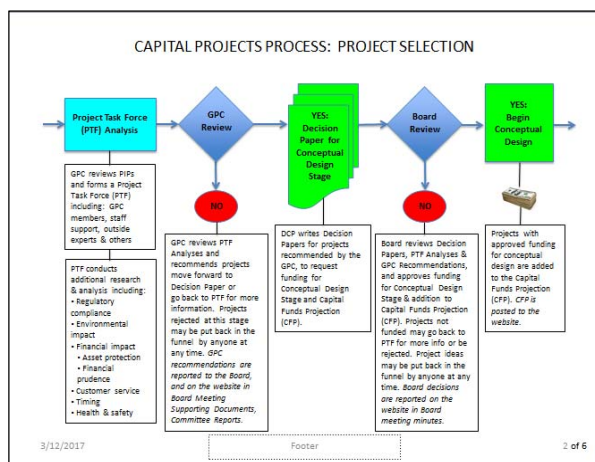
CAPITAL PROJECTS PROCESS: PROJECT SELECTION

Project Task Force (PTF) Analysis

GPC Review

YES: Decision Paper for Conceptual Design Stage

Board Review

YES: Begin Conceptual Design

NO

NO

GPC reviews PIPs and forms a Project Task Force (PTF) including: GPC members, staff support, outside experts & others

PTF conducts additional research & analysis including:
• Regulatory compliance
• Environmental impact
• Financial impact
 • Asset protection
 • Financial prudence
• Customer service
• Timing
• Health & safety

GPC reviews PTF Analyses and recommends projects move forward to Decision Paper or go back to PTF for more information. Projects rejected at this stage may be put back in the funnel by anyone at any time. *GPC recommendations are reported to the Board, and on the website in Board Meeting Supporting Documents, Committee Reports.*

DCP writes Decision Papers for projects recommended by the GPC, to request funding for Conceptual Design Stage and Capital Funds Projection (CFP).

Board reviews Decision Papers, PTF Analyses & GPC Recommendations, and approves funding for Conceptual Design Stage & addition to Capital Funds Projection (CFP). Projects not funded may go back to PTF for more info or be rejected. Project ideas may be put back in the funnel by anyone at any time. *Board decisions are reported on the website in Board meeting minutes.*

Projects with approved funding for conceptual design are added to the Capital Funds Projection (CFP). *CFP is posted to the website.*

3/12/2017

Footer

2 of 6